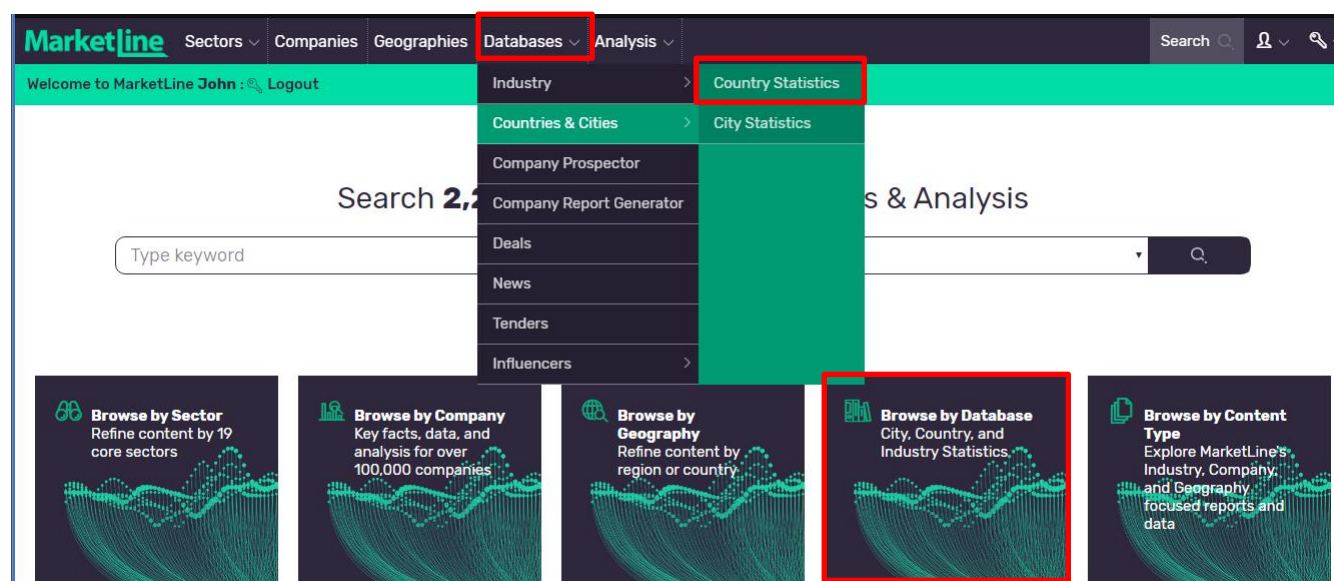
MarketLine Sectors Companies Geographies Databases Analysis Search

Welcome to MarketLine John : Logout

Industry
Countries & Cities
Company Prospector
Company Report Generator
Deals
News
Tenders
Influencers

Country Statistics
City Statistics

Search 2,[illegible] s & Analysis

Type keyword

Browse by Sector
Refine content by 19 core sectors

Browse by Company
Key facts, data, and analysis for over 100,000 companies

Browse by Geography
Refine content by region or country

Browse by Database
City, Country, and Industry Statistics

Browse by Content Type
Explore MarketLine's Industry, Company, and Geography focused reports and data